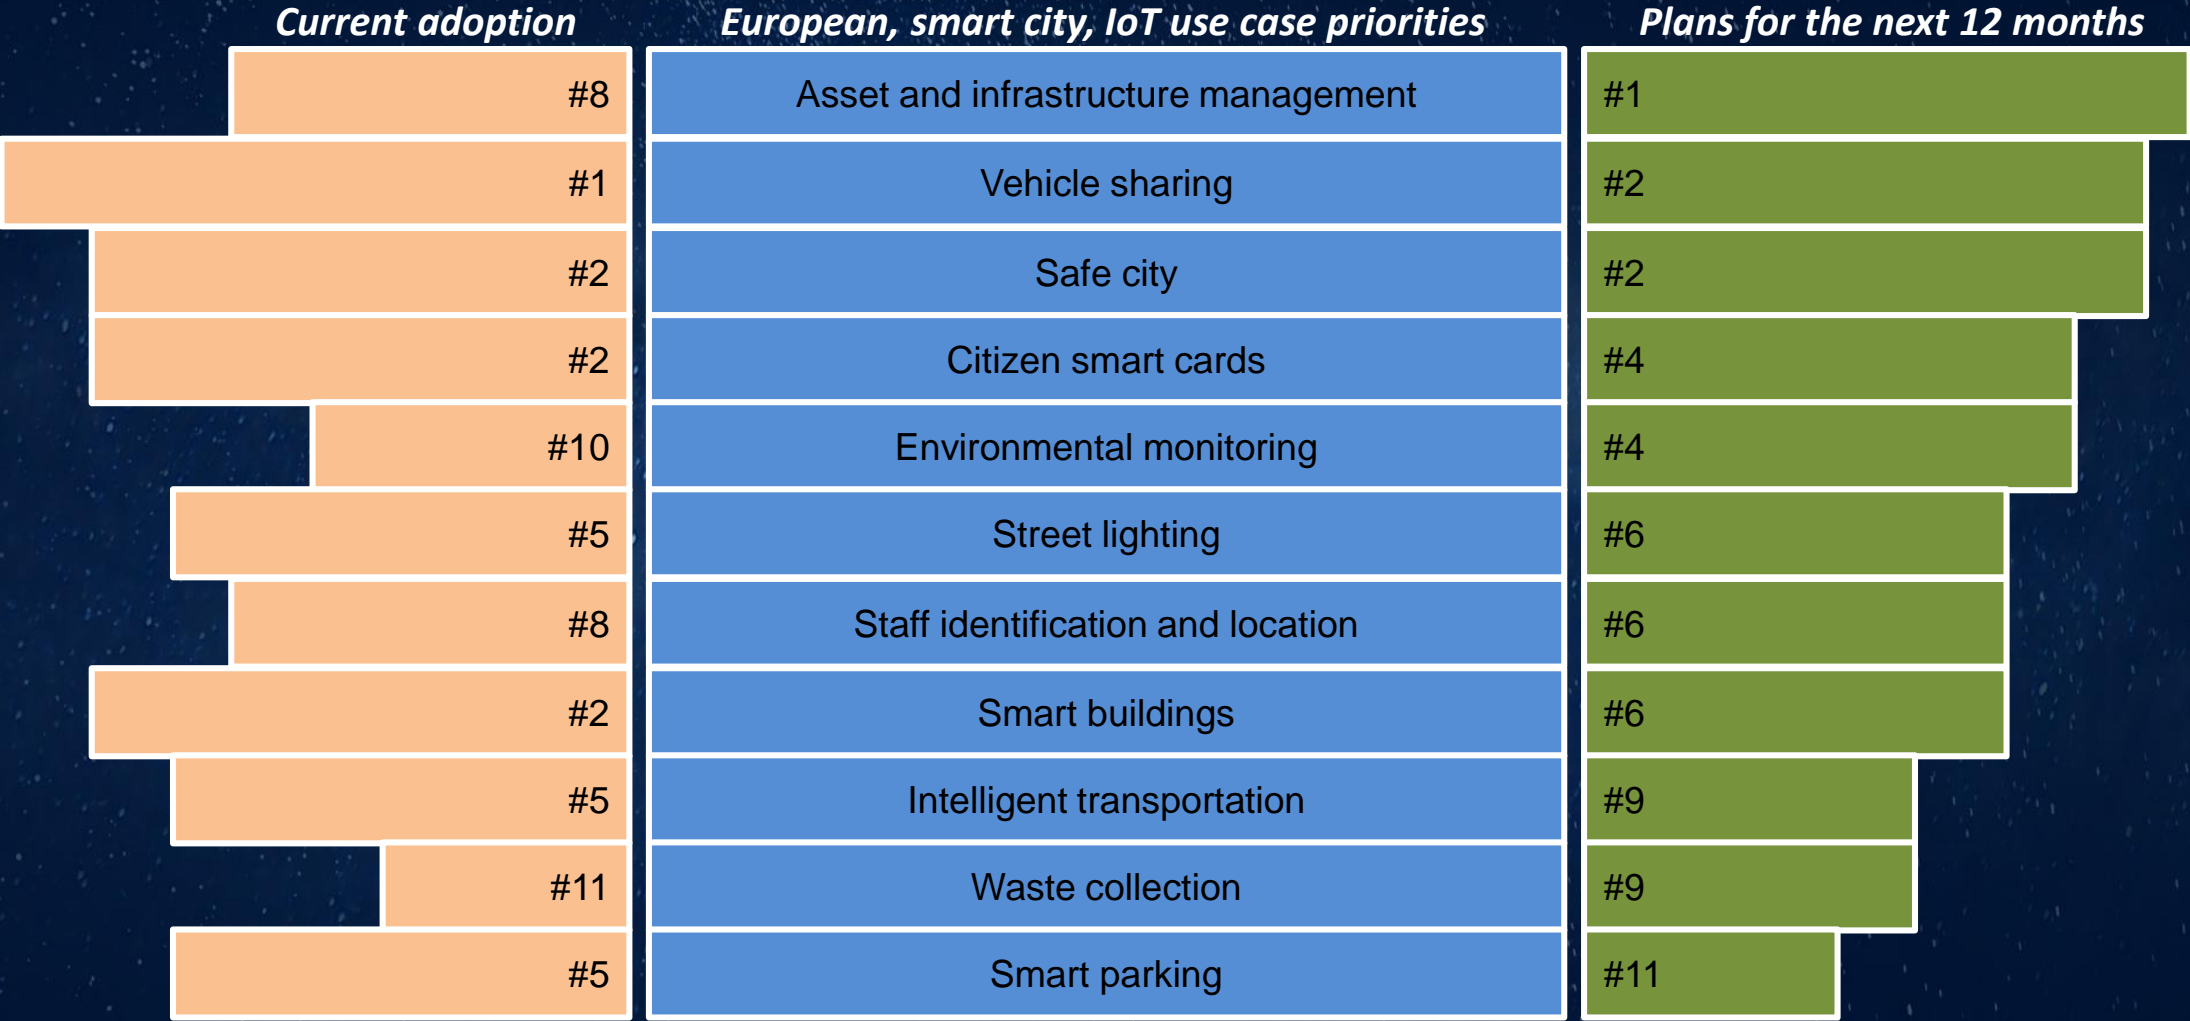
| Current adoption | European, smart city, IoT use case priorities | Plans for the next 12 months |
|---|---|---|
| #8 | Asset and infrastructure management | #1 |
| #1 | Vehicle sharing | #2 |
| #2 | Safe city | #2 |
| #2 | Citizen smart cards | #4 |
| #10 | Environmental monitoring | #4 |
| #5 | Street lighting | #6 |
| #8 | Staff identification and location | #6 |
| #2 | Smart buildings | #6 |
| #5 | Intelligent transportation | #9 |
| #11 | Waste collection | #9 |
| #5 | Smart parking | #11 |